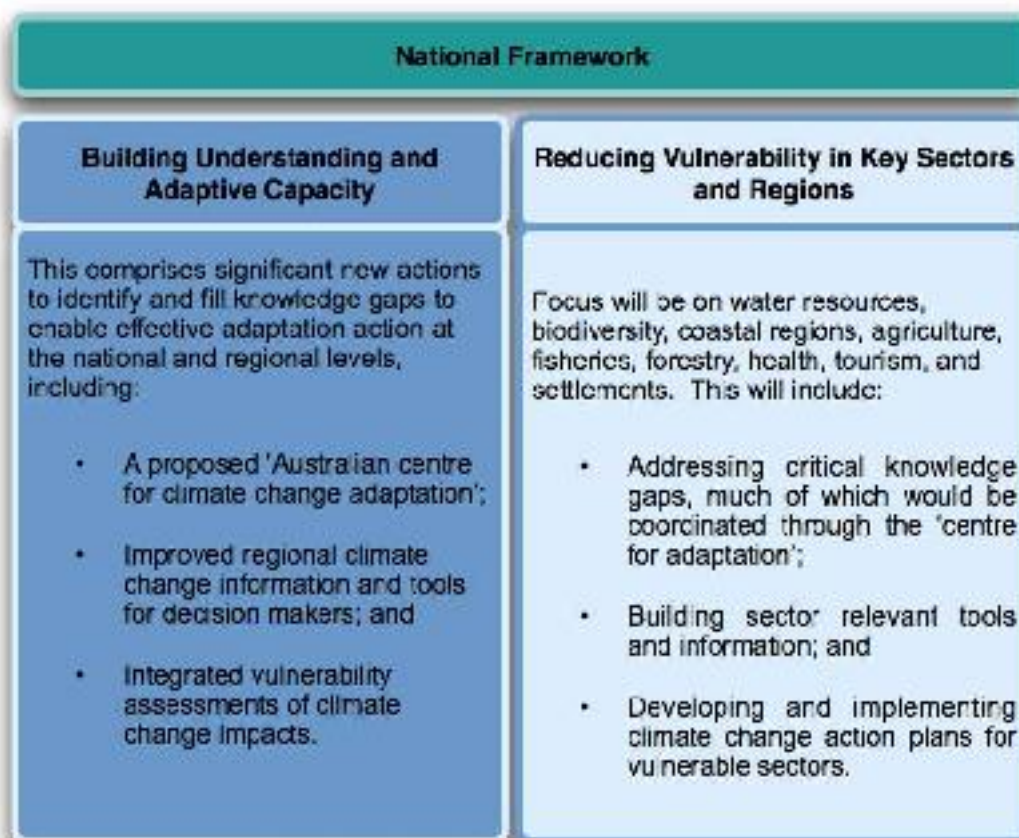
National Framework

Building Understanding and Adaptive Capacity

This comprises significant new actions to identify and fill knowledge gaps to enable effective adaptation action at the national and regional levels, including:

• A proposed 'Australian centre for climate change adaptation';

• Improved regional climate change information and tools for decision makers; and

• Integrated vulnerability assessments of climate change impacts.

Reducing Vulnerability in Key Sectors and Regions

Focus will be on water resources, biodiversity, coastal regions, agriculture, fisheries, forestry, health, tourism, and settlements. This will include:

• Addressing critical knowledge gaps, much of which would be coordinated through the 'centre for adaptation';

• Building sector relevant tools and information; and

• Developing and implementing climate change action plans for vulnerable sectors.